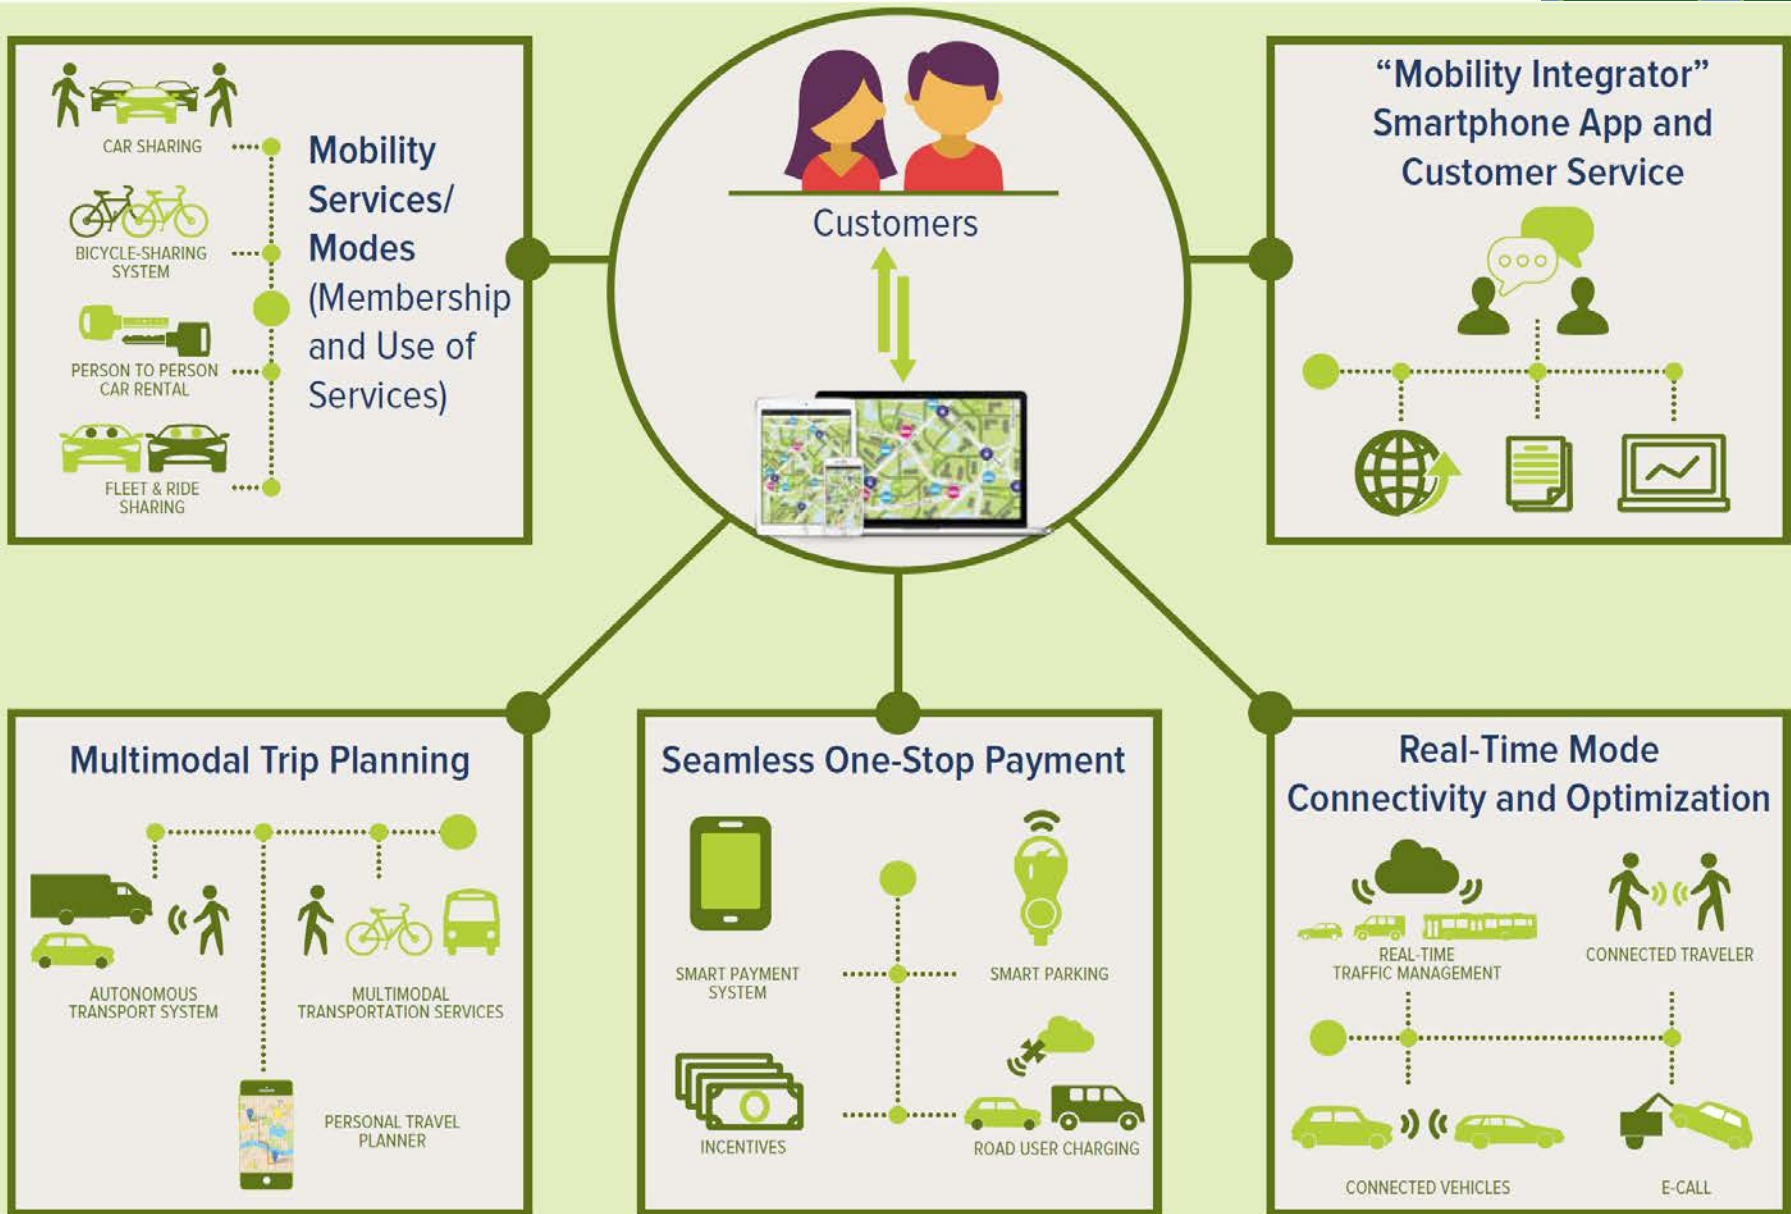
CAR SHARING

BICYCLE-SHARING SYSTEM

PERSON TO PERSON CAR RENTAL

FLEET & RIDE SHARING

Mobility Services/ Modes (Membership and Use of Services)

Customers

“Mobility Integrator” Smartphone App and Customer Service

Multimodal Trip Planning

AUTONOMOUS TRANSPORT SYSTEM

MULTIMODAL TRANSPORTATION SERVICES

PERSONAL TRAVEL PLANNER

Seamless One-Stop Payment

SMART PAYMENT SYSTEM

SMART PARKING

INCENTIVES

ROAD USER CHARGING

Real-Time Mode Connectivity and Optimization

REAL-TIME TRAFFIC MANAGEMENT

CONNECTED TRAVELER

CONNECTED VEHICLES

E-CALL